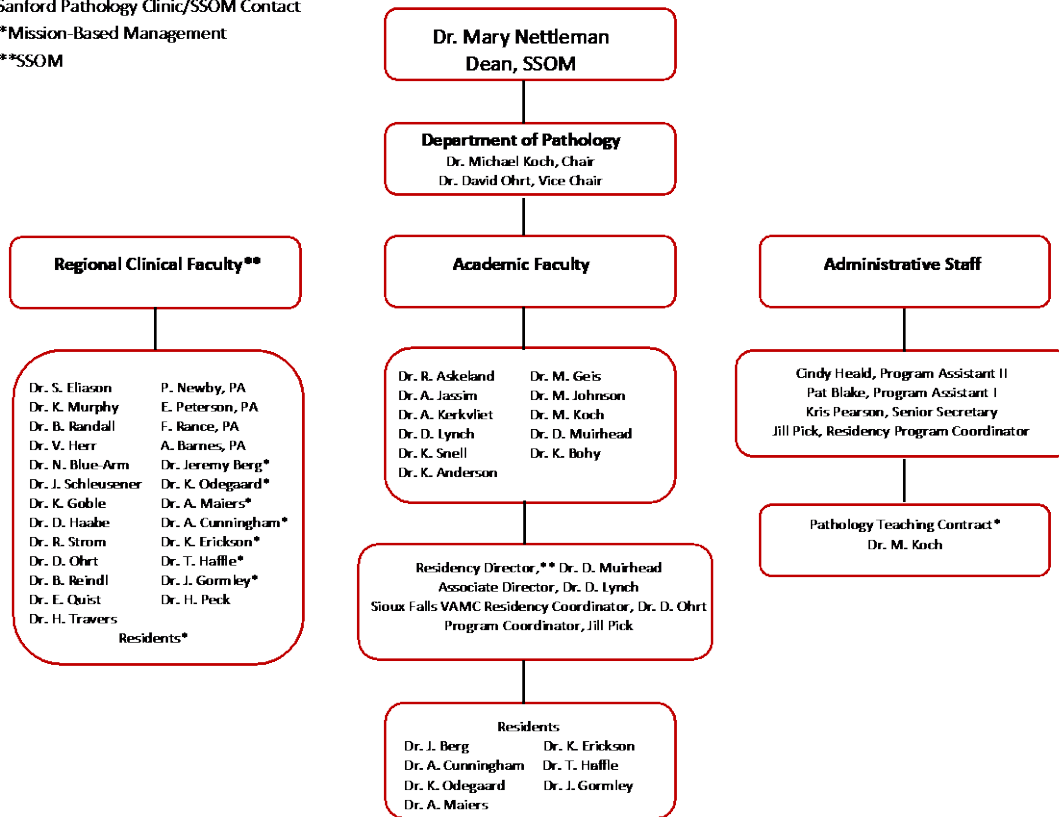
Sanford Pathology Clinic/SSOM Contact
*Mission-Based Management
**SSOM

Dr. Mary Nettleman
Dean, SSOM

Department of Pathology
Dr. Michael Koch, Chair
Dr. David Ohrt, Vice Chair

Regional Clinical Faculty**

Dr. S. Eliason
Dr. K. Murphy
Dr. B. Randall
Dr. V. Herr
Dr. N. Blue-Arm
Dr. J. Schleusener
Dr. K. Goble
Dr. D. Haabe
Dr. R. Strom
Dr. D. Ohrt
Dr. B. Reindl
Dr. E. Quist
Dr. H. Travers

P. Newby, PA
E. Peterson, PA
F. Rance, PA
A. Barnes, PA
Dr. Jeremy Berg*
Dr. K. Odegaard*
Dr. A. Maiers*
Dr. A. Cunningham*
Dr. K. Erickson*
Dr. T. Haffle*
Dr. J. Gormley*
Dr. H. Peck

Residents*

Academic Faculty

Dr. R. Askeland
Dr. A. Jassim
Dr. A. Kerkvliet
Dr. D. Lynch
Dr. K. Snell
Dr. K. Anderson

Dr. M. Geis
Dr. M. Johnson
Dr. M. Koch
Dr. D. Muirhead
Dr. K. Bohy

Residency Director,** Dr. D. Muirhead
Associate Director, Dr. D. Lynch
Sioux Falls VAMC Residency Coordinator, Dr. D. Ohrt
Program Coordinator, Jill Pick

Residents
Dr. J. Berg
Dr. A. Cunningham
Dr. K. Odegaard
Dr. A. Maiers

Dr. K. Erickson
Dr. T. Haffle
Dr. J. Gormley

Administrative Staff

Cindy Heald, Program Assistant II
Pat Blake, Program Assistant I
Kris Pearson, Senior Secretary
Jill Pick, Residency Program Coordinator

Pathology Teaching Contract*
Dr. M. Koch